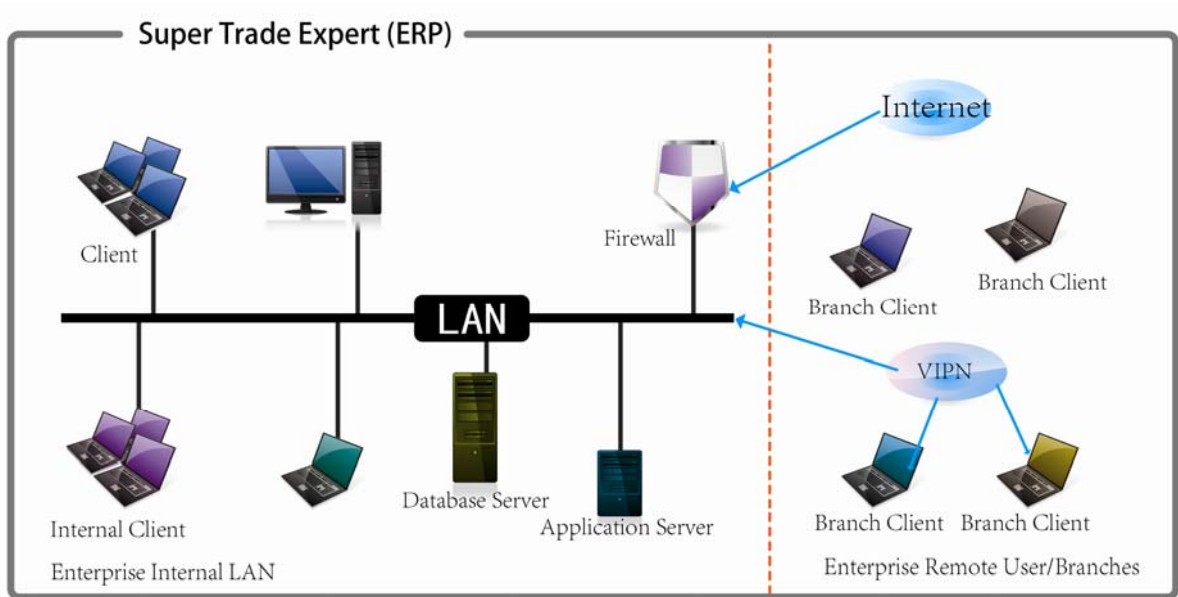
Super Trade Expert (ERP)

Internet

Client

Firewall

Branch Client

Branch Client

LAN

VIPN

Database Server

Application Server

Internal Client

Branch Client

Branch Client

Enterprise Internal LAN

Enterprise Remote User/Branches